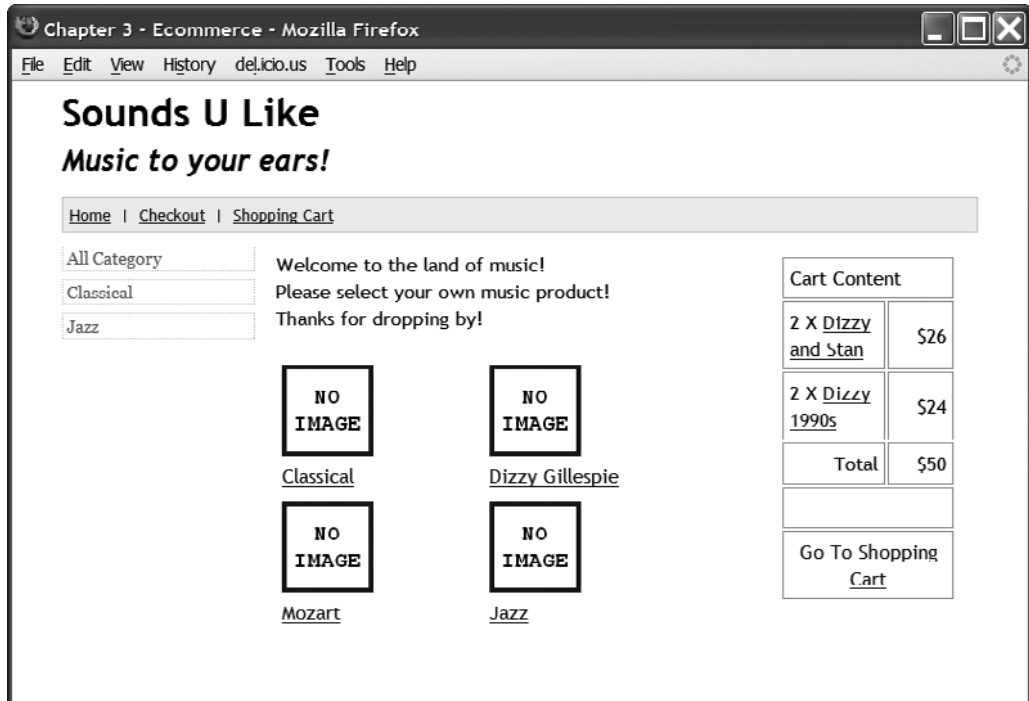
Chapter 3 - Ecommerce - Mozilla Firefox

File Edit View History del.icio.us Tools Help

Sounds U Like

Music to your ears!

Home | Checkout | Shopping Cart

All Category
Classical
Jazz

Welcome to the land of music!
Please select your own music product!
Thanks for dropping by!

NO IMAGE
Classical

NO IMAGE
Dizzy Gillespie

NO IMAGE
Mozart

NO IMAGE
Jazz

| Cart Content | |
|---|---|
| 2 X Dizzy and Stan | \$26 |
| 2 X Dizzy 1990s | \$24 |
| Total | \$50 |
| | |
| Go To Shopping Cart | |